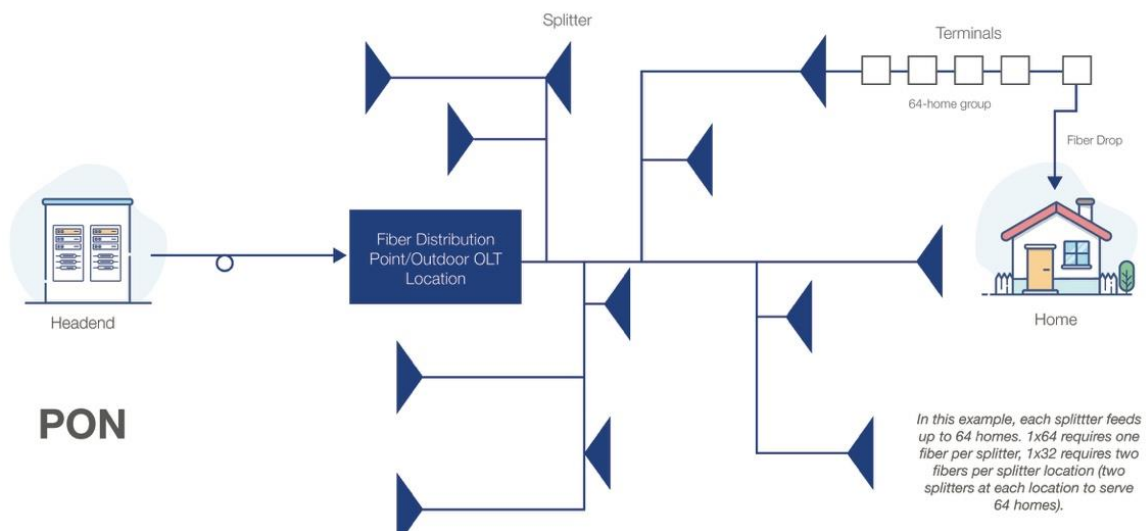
Splitter

Terminals

64-home group

Fiber Drop

Headend

Fiber Distribution Point/Outdoor OLT Location

Home

PON

In this example, each splittter feeds up to 64 homes. 1x64 requires one fiber per splitter, 1x32 requires two fibers per splitter location (two splitters at each location to serve 64 homes).